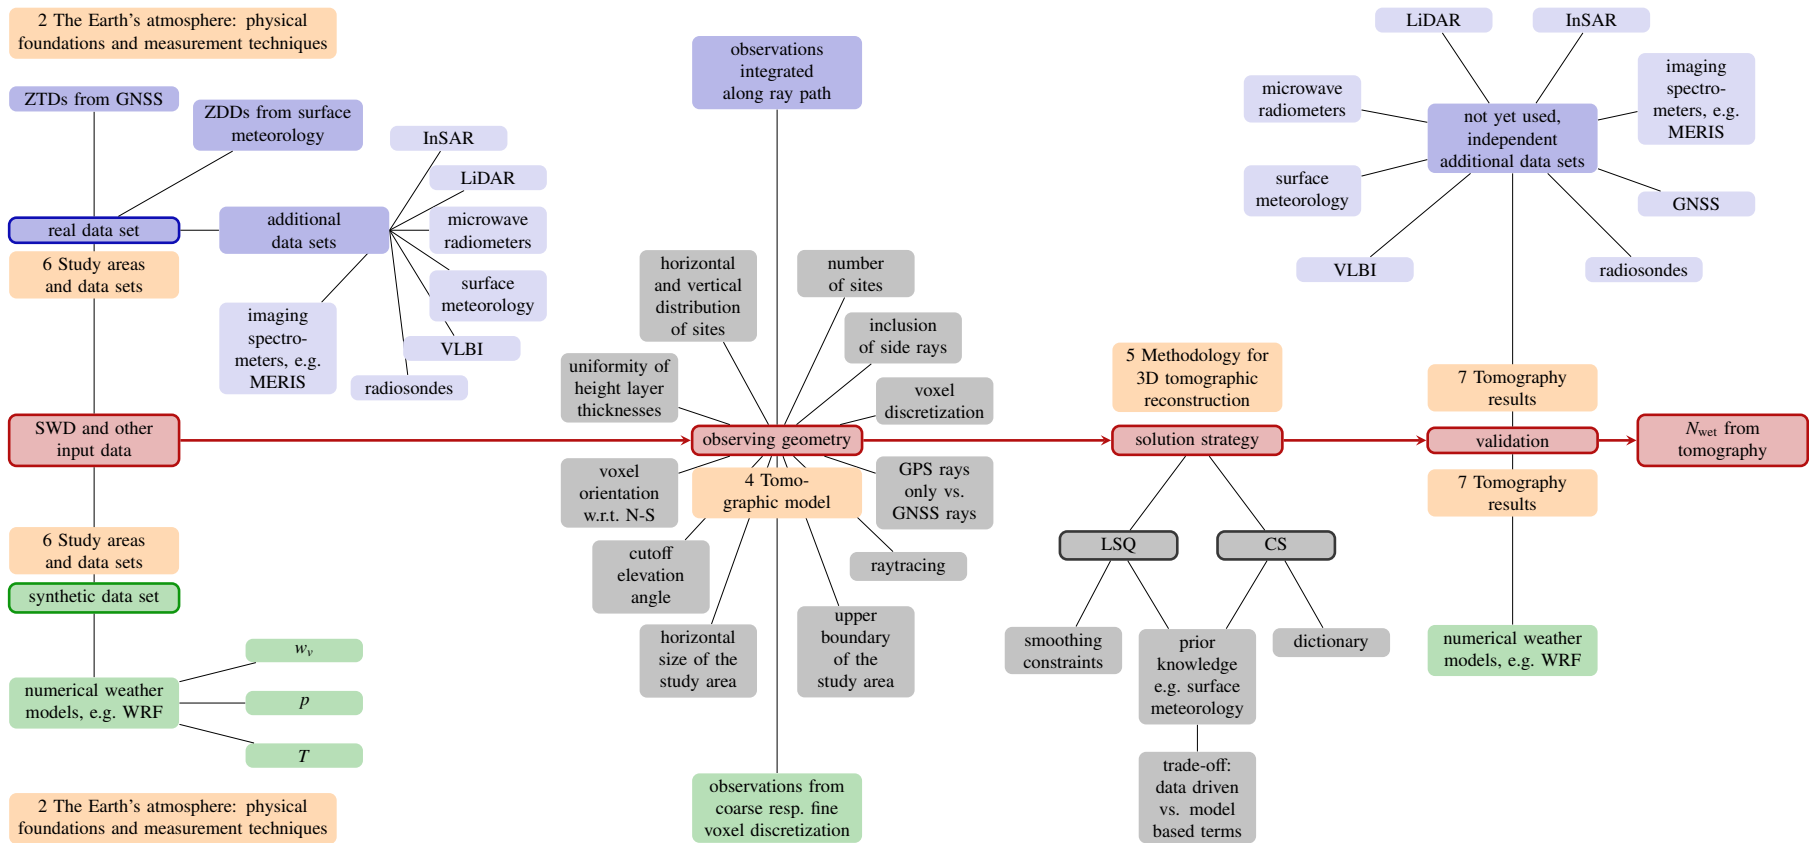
2 The Earth's atmosphere: physical foundations and measurement techniques

ZTDs from GNSS

ZDDs from surface meteorology

InSAR

LiDAR

microwave radiometers

surface meteorology

VLBI

radiosondes

imaging spectro-meters, e.g. MERIS

additional data sets

real data set

6 Study areas and data sets

SWD and other input data

6 Study areas and data sets

synthetic data set

numerical weather models, e.g. WRF

$w_v$

$p$

$T$

2 The Earth's atmosphere: physical foundations and measurement techniques

observations integrated along ray path

horizontal and vertical distribution of sites

number of sites

inclusion of side rays

uniformity of height layer thicknesses

voxel discretization

observing geometry

4 Tomo-graphic model

voxel orientation w.r.t. N-S

GPS rays only vs. GNSS rays

cutoff elevation angle

raytracing

horizontal size of the study area

upper boundary of the study area

observations from coarse resp. fine voxel discretization

5 Methodology for 3D tomographic reconstruction

solution strategy

LSQ

CS

smoothing constraints

prior knowledge e.g. surface meteorology

dictionary

trade-off: data driven vs. model based terms

LiDAR

InSAR

microwave radiometers

imaging spectro-meters, e.g. MERIS

not yet used, independent additional data sets

surface meteorology

GNSS

VLBI

radiosondes

7 Tomography results

validation

7 Tomography results

$N_{\text{wet}}$ from tomography

numerical weather models, e.g. WRF